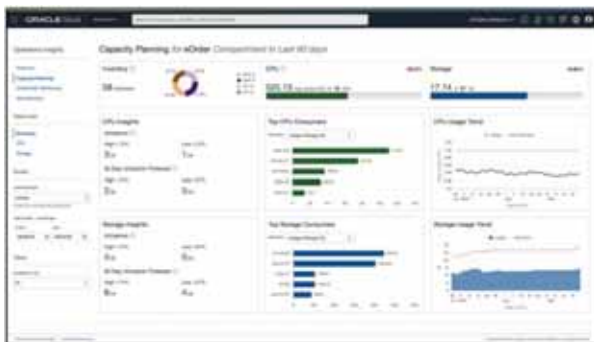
ORACLE Cloud

Operations Insights

Capacity Planning for eOrder Compartment in Last 90 days

Inventory

38

CPU

Storage

17.14

CPU Insights

Top CPU Consumers

CPU Usage Trend

Storage Insights

Top Storage Consumers

Storage Usage Trend